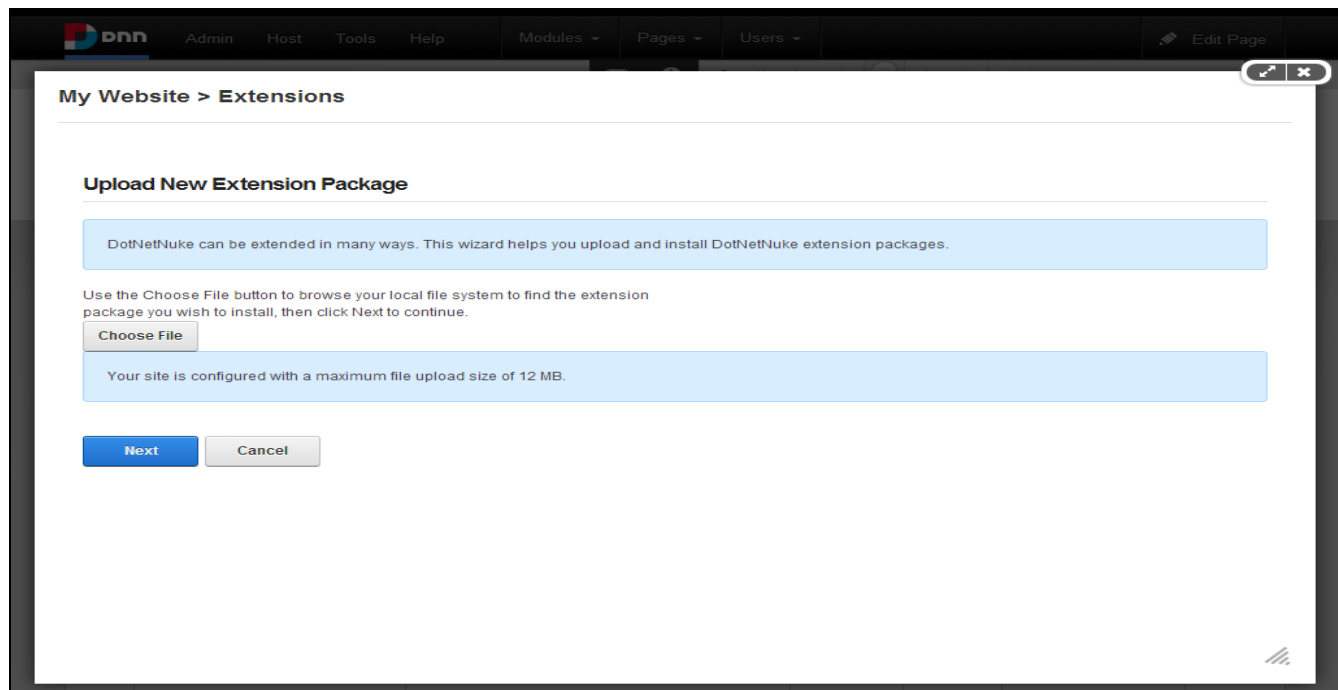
DNN Admin Host Tools Help Modules Pages Users Edit Page

My Website > Extensions

Upload New Extension Package

DotNetNuke can be extended in many ways. This wizard helps you upload and install DotNetNuke extension packages.

Use the Choose File button to browse your local file system to find the extension package you wish to install, then click Next to continue.

Choose File

Your site is configured with a maximum file upload size of 12 MB.

Next Cancel